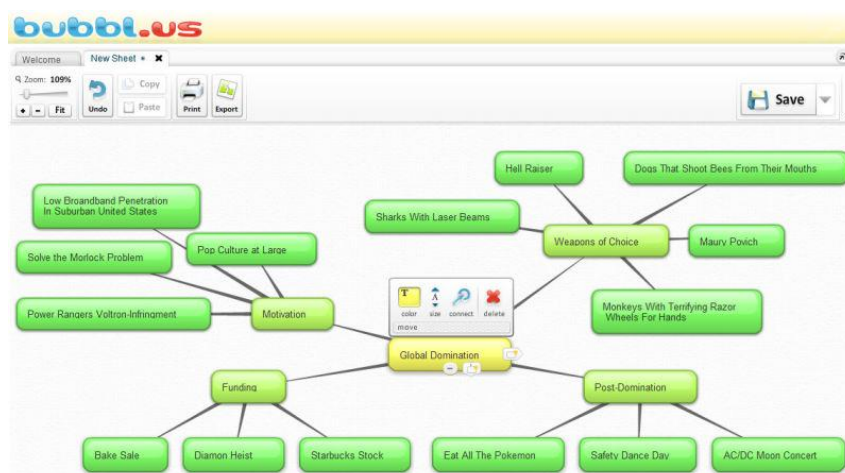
bubbl.us

Welcome
New Sheet •

Zoom: 109%
+ - Fit
Undo
Copy
Paste
Print
Export
Save

Hell Raiser
Dogs That Shoot Bees From Their Mouths
Low Broadband Penetration In Suburban United States
Sharks With Laser Beams
Pop Culture at Large
Weapons of Choice
Maury Povich
Solve the Morlock Problem
Power Rangers Voltron-Infringment
Motivation
T
color
size
connect
delete
move
Monkeys With Terrifying Razor Wheels For Hands
Global Domination
Funding
Post-Domination
Bake Sale
Diamon Heist
Starbucks Stock
Eat All The Pokemon
Safety Dance Day
AC/DC Moon Concert